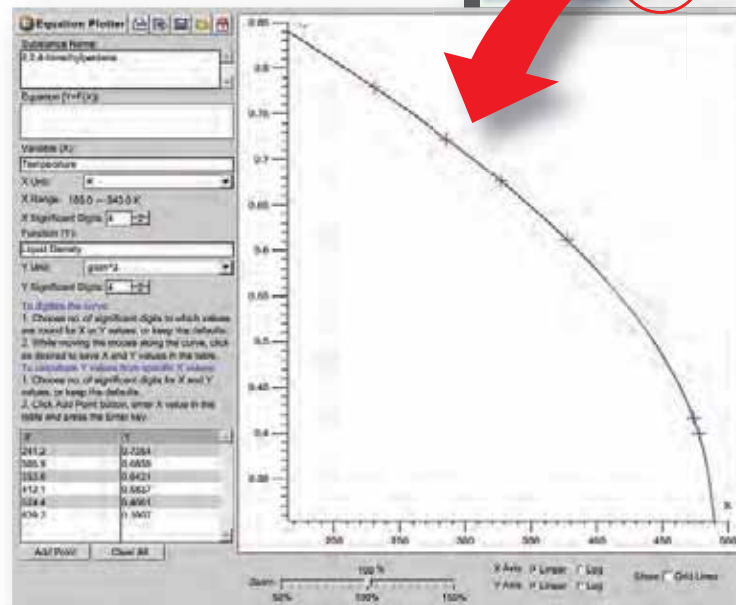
Equation Plotter

Substance Name:
2,2,4-trimethylpentane

Equation (Y=F(X)):

Variable (X):
Temperature

X Unit: K

X Range: 165.8 -- 543.8 K

X Significant Digits: 4

Function (Y):
Liquid Density

Y Unit: g/cm^3

Y Significant Digits: 4

To digitize the curve:
1. Choose no. of significant digits to which values are round for X or Y values, or keep the defaults.
2. While moving the mouse along the curve, click as desired to save X and Y values in the table.
To calculate Y values from specific X values:
1. Choose no. of significant digits for X and Y values, or keep the defaults.
2. Click Add Point button, enter X value in the table and press the Enter key.

| X | Y |
|---|---|
| 241.2 | 0.7284 |
| 285.9 | 0.6859 |
| 333.6 | 0.6431 |
| 412.1 | 0.5627 |
| 524.4 | 0.4061 |
| 439.3 | 0.3907 |

Add Point | Clear All

0.85
0.8
0.75
0.7
0.65
0.6
0.55
0.5
0.45
0.4
0.35

250 300 350 400 450 500
X

Zoom: 100 %
50% 100% 150%

X Axis: Linear Log
Y Axis: Linear Log

Show: Grid Lines